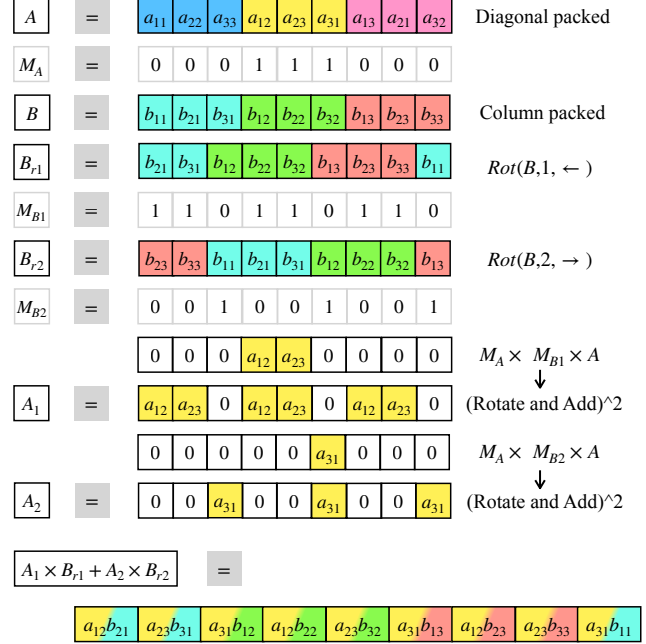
| $A$ | = | $a_{11}$ | $a_{22}$ | $a_{33}$ | $a_{12}$ | $a_{23}$ | $a_{31}$ | $a_{13}$ | $a_{21}$ | $a_{32}$ | Diagonal packed |
|---|---|---|---|---|---|---|---|---|---|---|---|
| $M_A$ | = | 0 | 0 | 0 | 1 | 1 | 1 | 0 | 0 | 0 | |
| $B$ | = | $b_{11}$ | $b_{21}$ | $b_{31}$ | $b_{12}$ | $b_{22}$ | $b_{32}$ | $b_{13}$ | $b_{23}$ | $b_{33}$ | Column packed |
| $B_{r1}$ | = | $b_{21}$ | $b_{31}$ | $b_{12}$ | $b_{22}$ | $b_{32}$ | $b_{13}$ | $b_{23}$ | $b_{33}$ | $b_{11}$ | $Rot(B,1,\leftarrow)$ |
| $M_{B1}$ | = | 1 | 1 | 0 | 1 | 1 | 0 | 1 | 1 | 0 | |
| $B_{r2}$ | = | $b_{23}$ | $b_{33}$ | $b_{11}$ | $b_{21}$ | $b_{31}$ | $b_{12}$ | $b_{22}$ | $b_{32}$ | $b_{13}$ | $Rot(B,2,\rightarrow)$ |
| $M_{B2}$ | = | 0 | 0 | 1 | 0 | 0 | 1 | 0 | 0 | 1 | |
| | | 0 | 0 | 0 | $a_{12}$ | $a_{23}$ | 0 | 0 | 0 | 0 | $M_A\times M_{B1}\times A$ |
| $A_1$ | = | $a_{12}$ | $a_{23}$ | 0 | $a_{12}$ | $a_{23}$ | 0 | $a_{12}$ | $a_{23}$ | 0 | (Rotate and Add)^2 |
| | | 0 | 0 | 0 | 0 | 0 | $a_{31}$ | 0 | 0 | 0 | $M_A\times M_{B2}\times A$ |
| $A_2$ | = | 0 | 0 | $a_{31}$ | 0 | 0 | $a_{31}$ | 0 | 0 | $a_{31}$ | (Rotate and Add)^2 |

$A_1\times B_{r1}+A_2\times B_{r2}$ =

| $a_{12}b_{21}$ | $a_{23}b_{31}$ | $a_{31}b_{12}$ | $a_{12}b_{22}$ | $a_{23}b_{32}$ | $a_{31}b_{13}$ | $a_{12}b_{23}$ | $a_{23}b_{33}$ | $a_{31}b_{11}$ |
|---|---|---|---|---|---|---|---|---|